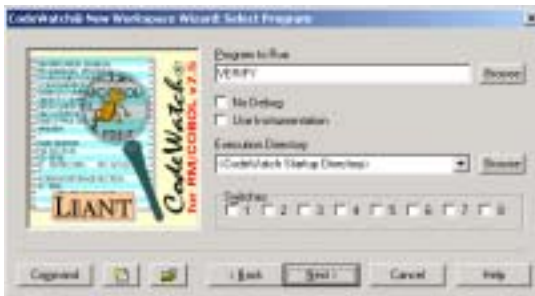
CodeWatch New Workspace Wizard: Select Program

CodeWatch for RM/COBOL v7.5

LIANT

Program to Run
VERIFY
Browse

No Debug
Use Instrumentation

Execution Directory
<CodeWatch Startup Directory>
Browse

Switches
1 2 3 4 5 6 7 8

Copyright
< Back
Next >
Cancel
Help